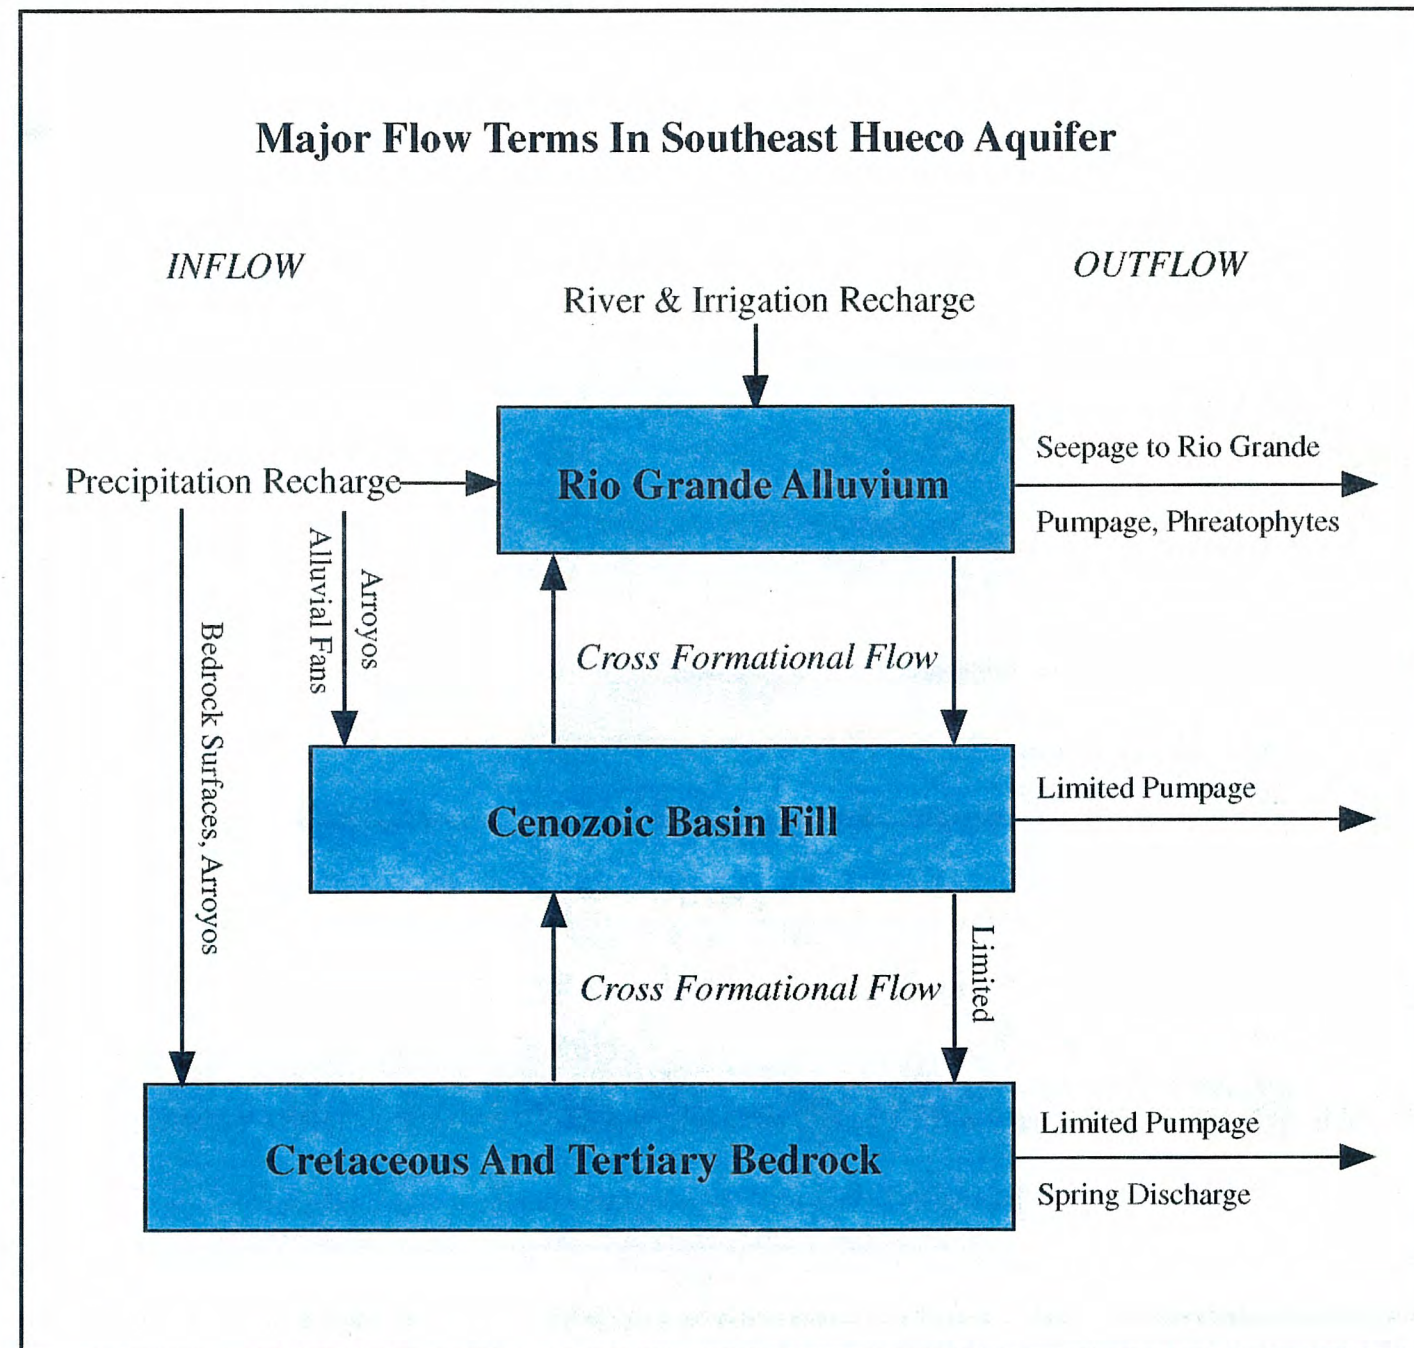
Major Flow Terms In Southeast Hueco Aquifer

INFLOW

OUTFLOW

River & Irrigation Recharge

Precipitation Recharge

Rio Grande Alluvium

Seepage to Rio Grande

Pumpage, Phreatophytes

Bedrock Surfaces, Arroyos

Alluvial Fans

Arroyos

Cross Formational Flow

Cenozoic Basin Fill

Limited Pumpage

Cross Formational Flow

Limited

Cretaceous And Tertiary Bedrock

Limited Pumpage

Spring Discharge